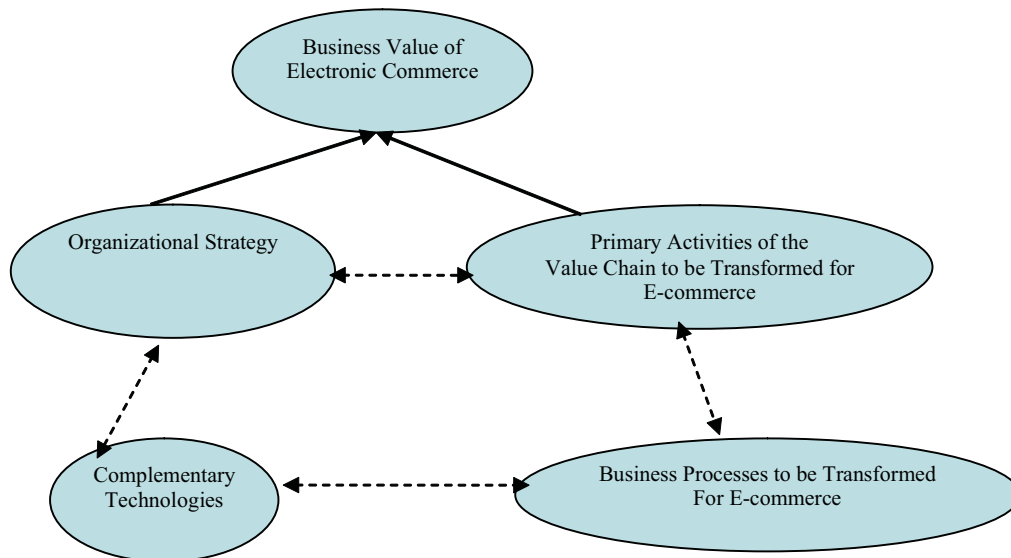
Business Value of Electronic Commerce

Organizational Strategy

Primary Activities of the Value Chain to be Transformed for E-commerce

Complementary Technologies

Business Processes to be Transformed For E-commerce